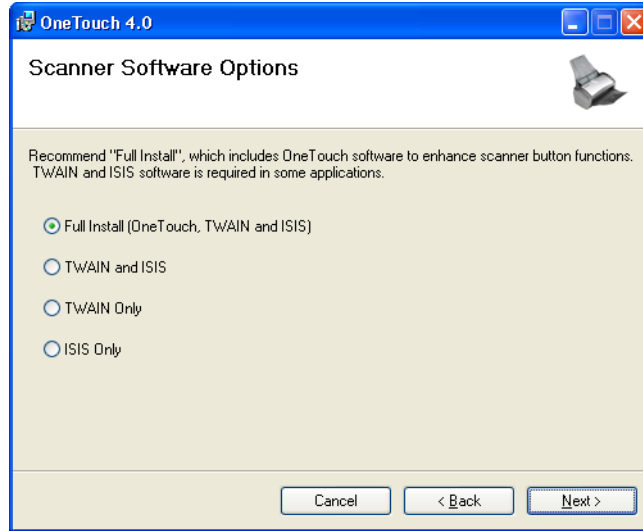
OneTouch 4.0

Scanner Software Options

Recommend "Full Install", which includes OneTouch software to enhance scanner button functions. TWAIN and ISIS software is required in some applications.

Full Install (OneTouch, TWAIN and ISIS)

TWAIN and ISIS

TWAIN Only

ISIS Only

Cancel

< Back

Next >